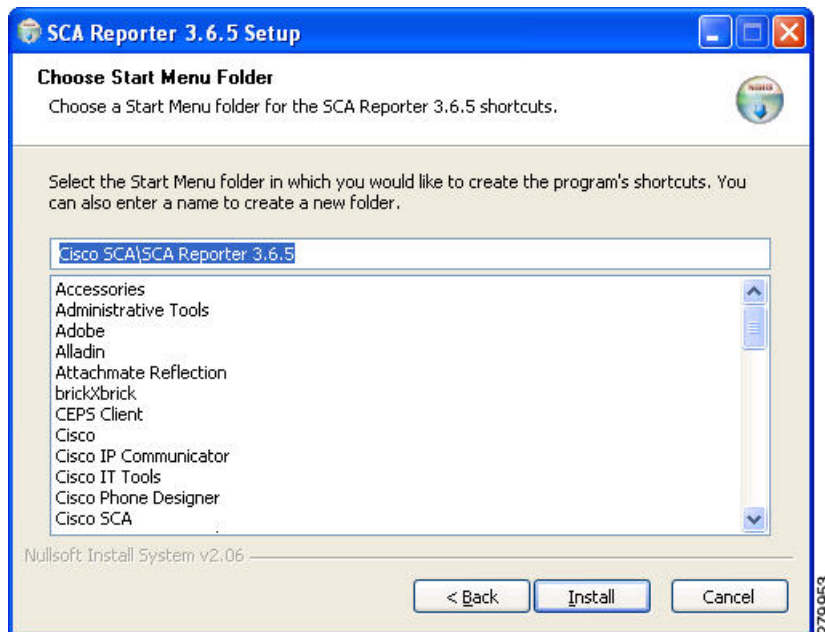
SCA Reporter 3.6.5 Setup

Choose Start Menu Folder

Choose a Start Menu folder for the SCA Reporter 3.6.5 shortcuts.

Select the Start Menu folder in which you would like to create the program's shortcuts. You can also enter a name to create a new folder.

Cisco SCA\SCA Reporter 3.6.5

Accessories
Administrative Tools
Adobe
Alladin
Attachmate Reflection
brickXbrick
CEPS Client
Cisco
Cisco IP Communicator
Cisco IT Tools
Cisco Phone Designer
Cisco SCA

Nullsoft Install System v2.06

< Back
Install
Cancel

279953